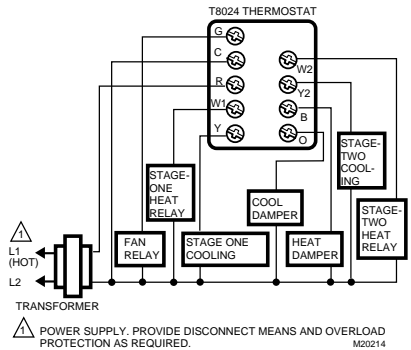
T8024 THERMOSTAT

G
C
R
W1
Y
W2
Y2
B
O

STAGE-ONE HEAT RELAY
STAGE-TWO COOLING
COOL DAMPER
STAGE-TWO HEAT RELAY

1
L1 (HOT)
L2
FAN RELAY
STAGE ONE COOLING
HEAT DAMPER
TRANSFORMER

1 POWER SUPPLY. PROVIDE DISCONNECT MEANS AND OVERLOAD PROTECTION AS REQUIRED.

M20214